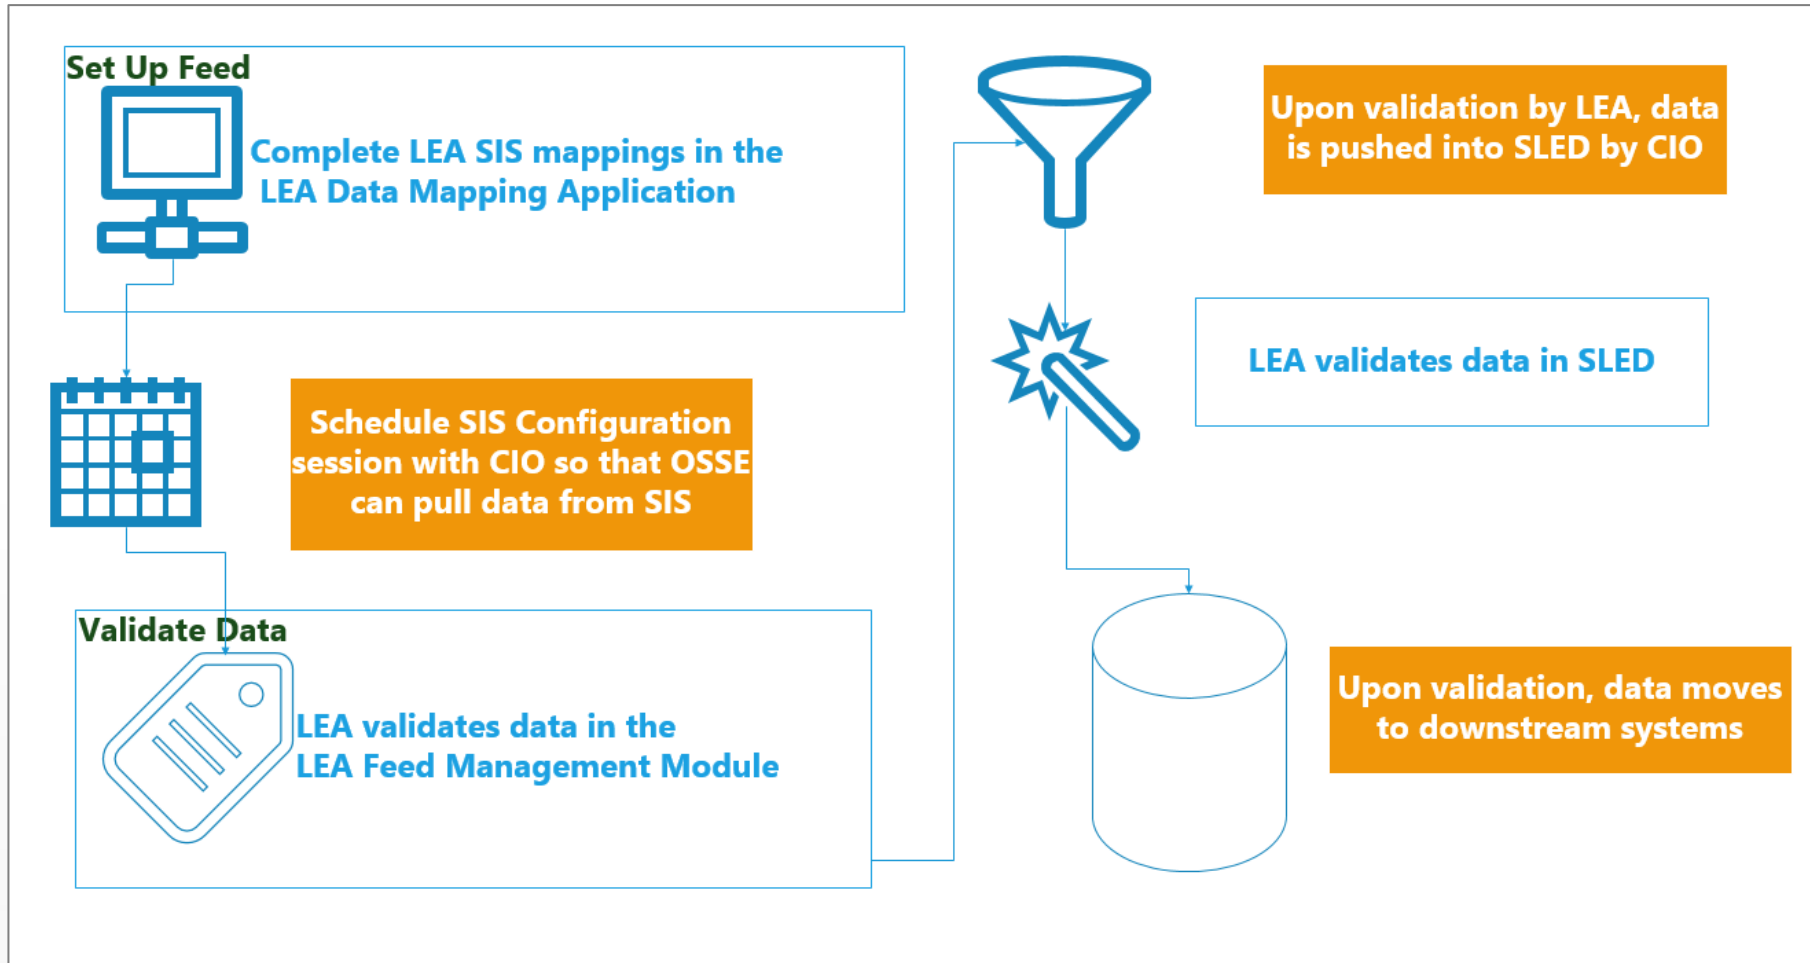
Set Up Feed

Complete LEA SIS mappings in the LEA Data Mapping Application

Schedule SIS Configuration session with CIO so that OSSE can pull data from SIS

Validate Data

LEA validates data in the LEA Feed Management Module

Upon validation by LEA, data is pushed into SLED by CIO

LEA validates data in SLED

Upon validation, data moves to downstream systems